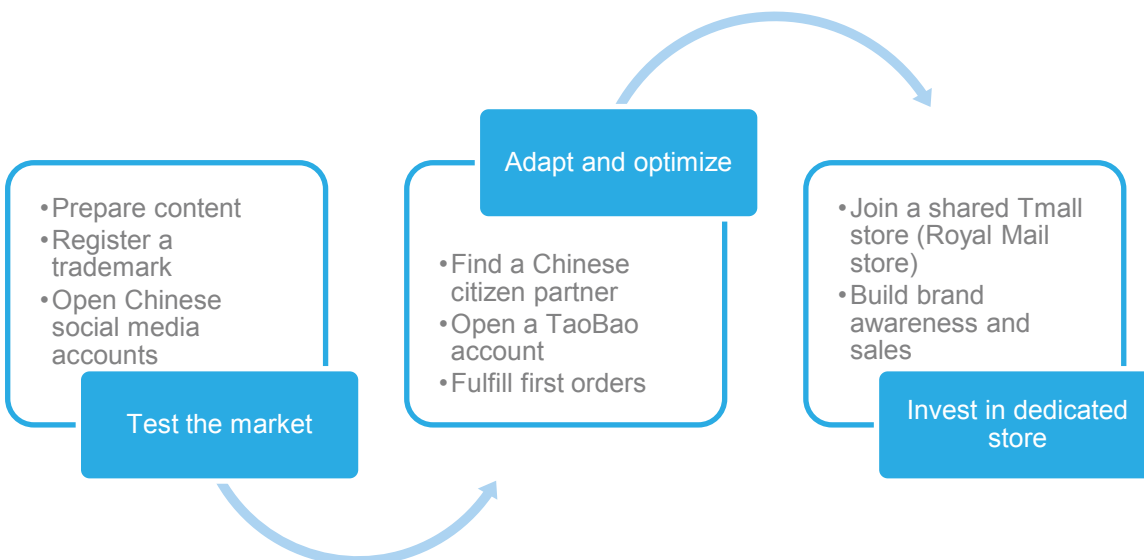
•Prepare content
•Register a trademark
•Open Chinese social media accounts

Test the market

Adapt and optimize

•Find a Chinese citizen partner
•Open a TaoBao account
•Fulfill first orders

•Join a shared Tmall store (Royal Mail store)
•Build brand awareness and sales

Invest in dedicated store